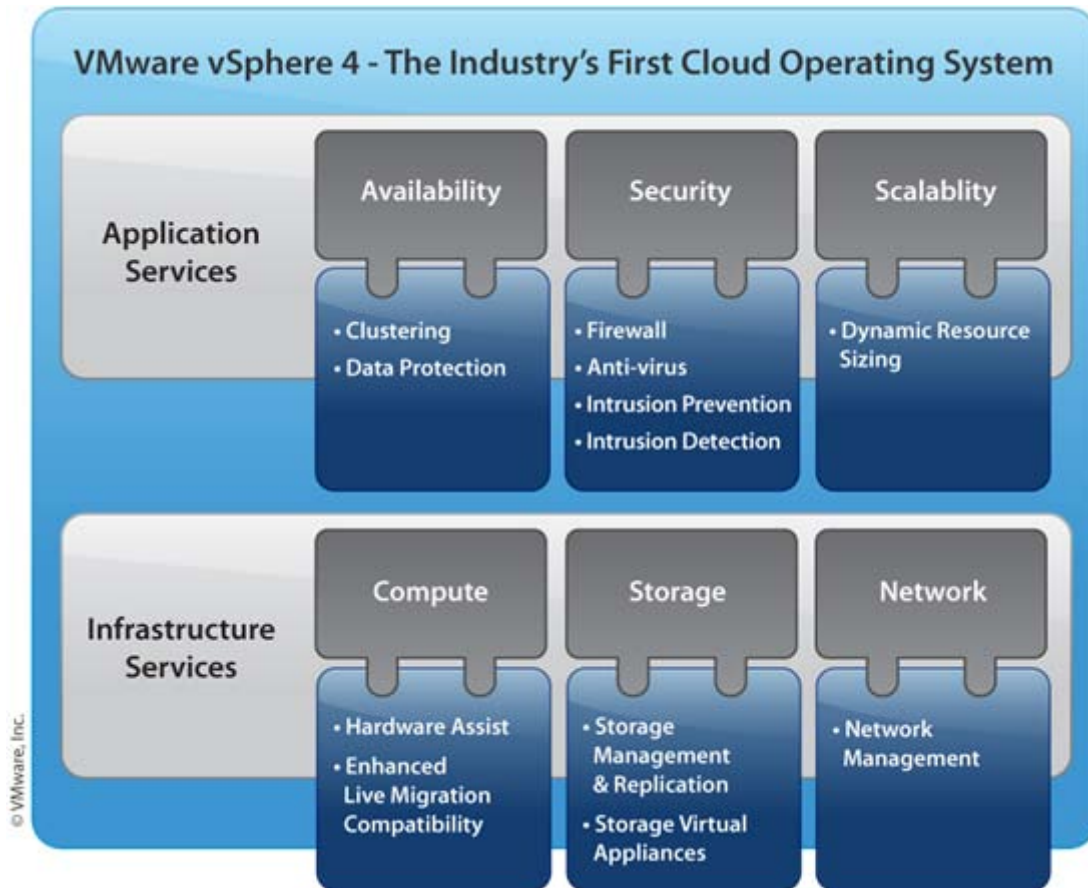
VMware vSphere 4 - The Industry's First Cloud Operating System

Application Services

Availability

• Clustering
• Data Protection

Security

• Firewall
• Anti-virus
• Intrusion Prevention
• Intrusion Detection

Scalablity

• Dynamic Resource Sizing

Infrastructure Services

Compute

• Hardware Assist
• Enhanced Live Migration Compatibility

Storage

• Storage Management & Replication
• Storage Virtual Appliances

Network

• Network Management

© VMware, Inc.